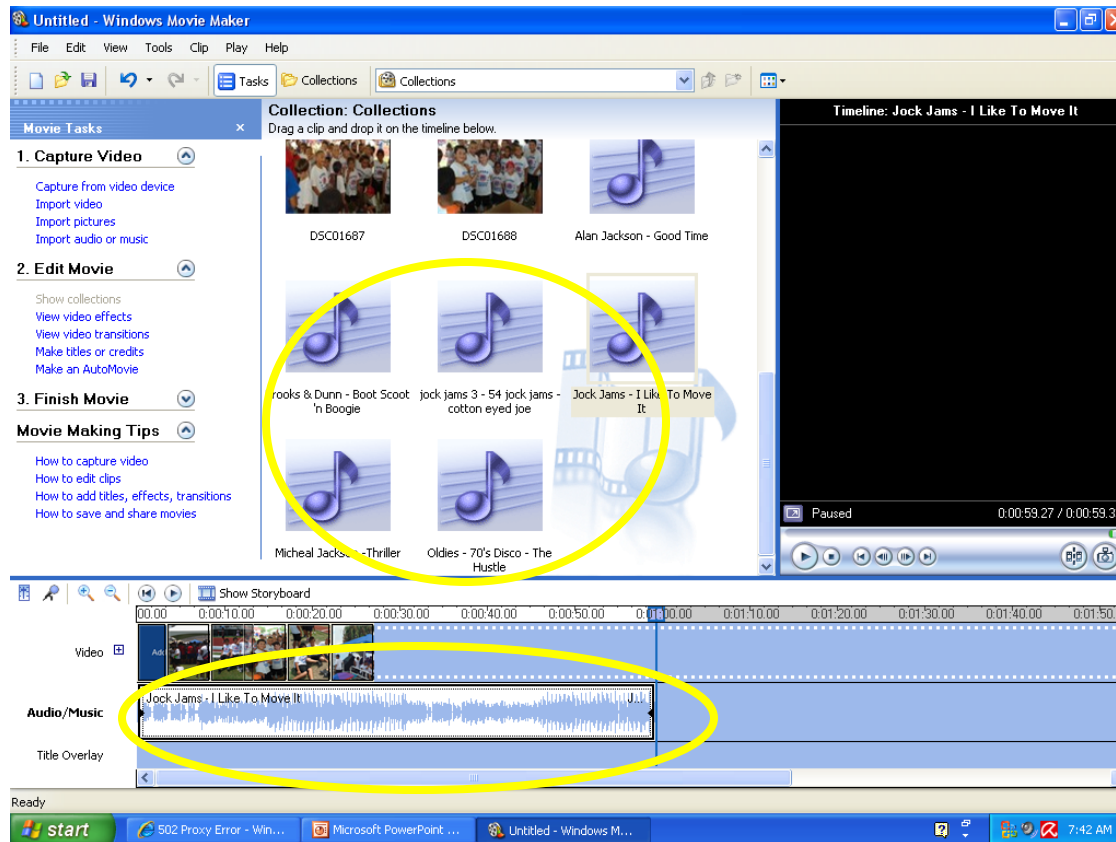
Untitled - Windows Movie Maker

File Edit View Tools Clip Play Help

Tasks Collections Collections

Movie Tasks

1. Capture Video

Capture from video device
Import video
Import pictures
Import audio or music

2. Edit Movie

Show collections
View video effects
View video transitions
Make titles or credits
Make an AutoMovie

3. Finish Movie

Movie Making Tips

How to capture video
How to edit clips
How to add titles, effects, transitions
How to save and share movies

Collection: Collections
Drag a clip and drop it on the timeline below.

DSC01687
DSC01688
Alan Jackson - Good Time
rooks & Dunn - Boot Scoot 'n Boogie
jock jams 3 - 54 jock jams - cotton eyed joe
Jock Jams - I Like To Move It
Micheal Jacks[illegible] -Thriller
Oldies - 70's Disco - The Hustle

Timeline: Jock Jams - I Like To Move It

Paused
0:00:59.27 / 0:00:59.3

Show Storyboard

00.00 0:00:10.00 0:00:20.00 0:00:30.00 0:00:40.00 0:00:50.00 0:01:00.00 0:01:10.00 0:01:20.00 0:01:30.00 0:01:40.00 0:01:50.

Video
Audio/Music
Jock Jams - I Like To Move It
J..
Title Overlay

Ready

start
502 Proxy Error - Win...
Microsoft PowerPoint ...
Untitled - Windows M...
7:42 AM